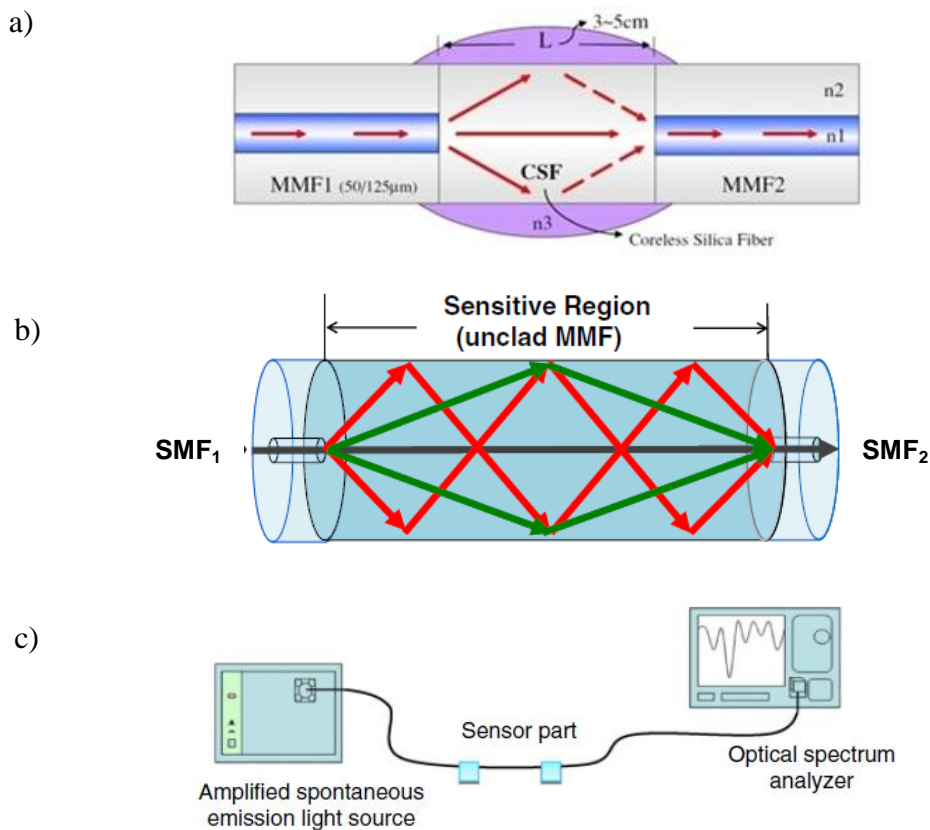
a)

3~5cm

L

n2

n1

MMF1 (50/125μm)

CSF

MMF2

n3

Coreless Silica Fiber

b)

Sensitive Region (unclad MMF)

$SMF_1$

$SMF_2$

c)

Sensor part

Amplified spontaneous emission light source

Optical spectrum analyzer